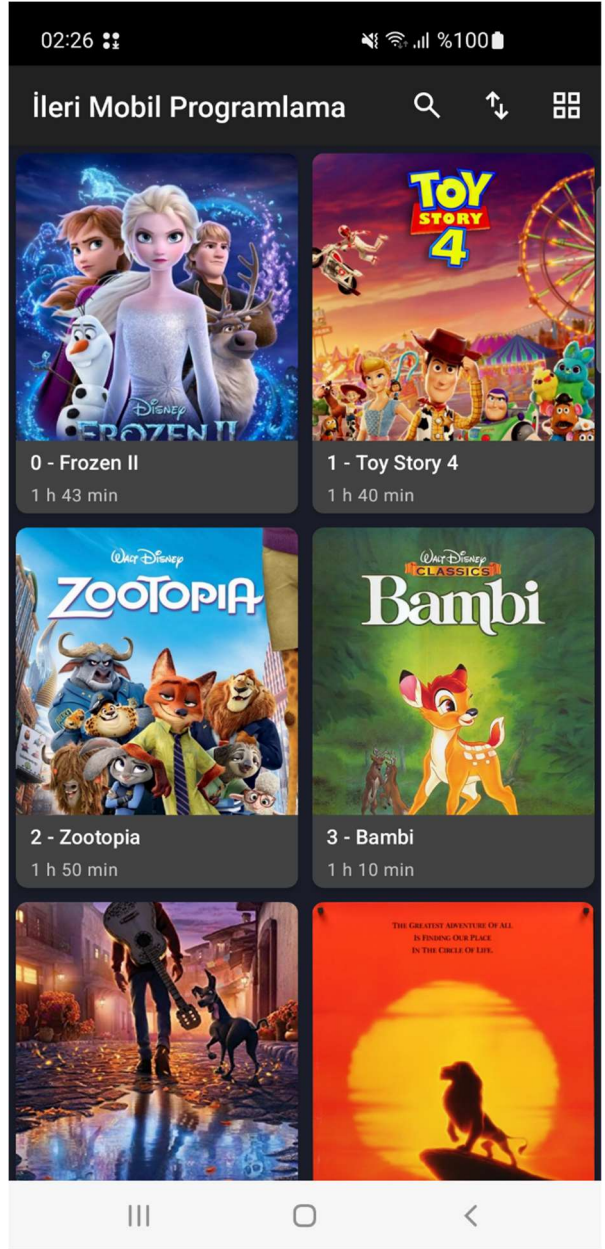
02:26

%100

İleri Mobil Programlama

Disney
FROZEN II

0 - Frozen II
1 h 43 min

TOY STORY 4

1 - Toy Story 4
1 h 40 min

Walt Disney
ZOOTOPIA

2 - Zootopia
1 h 50 min

Walt Disney
CLASSICS
Bambi

3 - Bambi
1 h 10 min

THE GREATEST ADVENTURE OF ALL IS FINDING OUR PLACE IN THE CIRCLE OF LIFE.